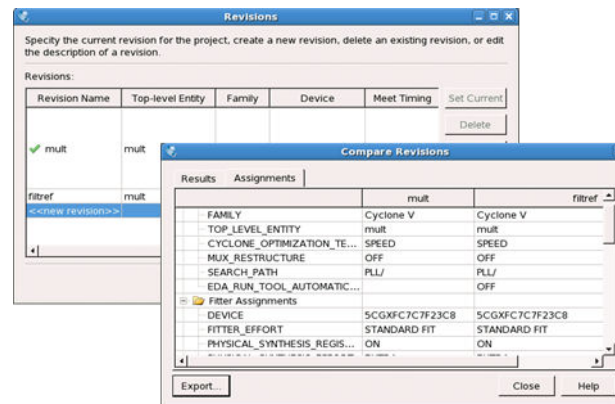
Revisions

Specify the current revision for the project, create a new revision, delete an existing revision, or edit the description of a revision.

Revisions:

| Revision Name | Top-level Entity | Family | Device | Meet Timing |
|---|---|---|---|---|
| mult | mult | | | |
| filtref | mult | | | |
| <<new revision>> | | | | |

Set Current

Delete

Compare Revisions

Results Assignments

| | mult | filtref |
|---|---|---|
| FAMILY | Cyclone V | Cyclone V |
| TOP_LEVEL_ENTITY | mult | mult |
| CYCLONE_OPTIMIZATION_TE... | SPEED | SPEED |
| MUX_RESTRUCTURE | OFF | OFF |
| SEARCH_PATH | PLL/ | PLL/ |
| EDA_RUN_TOOL_AUTOMATIC... | | OFF |
| Fitter Assignments | | |
| DEVICE | 5CGXFC7C7F23C8 | 5CGXFC7C7F23C8 |
| FITTER_EFFORT | STANDARD FIT | STANDARD FIT |
| PHYSICAL_SYNTHESIS_REGIS... | ON | ON |

Export...

Close

Help